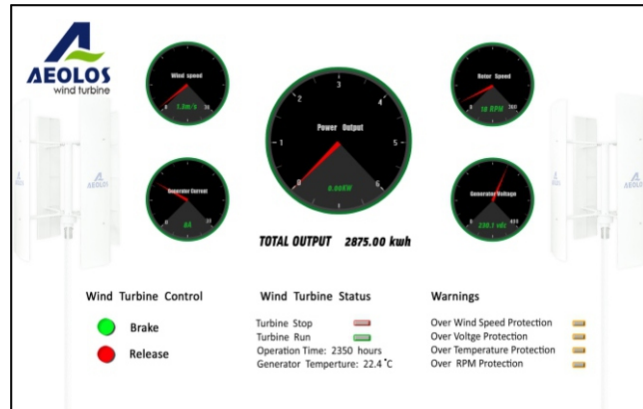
AEOLOS
wind turbine

Wind speed
0 3.5m/s 35

Power Output
0 1 2 3 4 5 6
0.00KW

Rotor Speed
0 10 RPM 300

Generator Current
0 0A 30

Generator Voltage
0 230.7 vdc 600

TOTAL OUTPUT 2875.00 kwh

Wind Turbine Control
Brake
Release

Wind Turbine Status
Turbine Stop
Turbine Run
Operation Time: 2350 hours
Generator Temperture: 22.4 ˚C

Warnings
Over Wind Speed Protection
Over Voltge Protection
Over Temperature Protection
Over RPM Protection